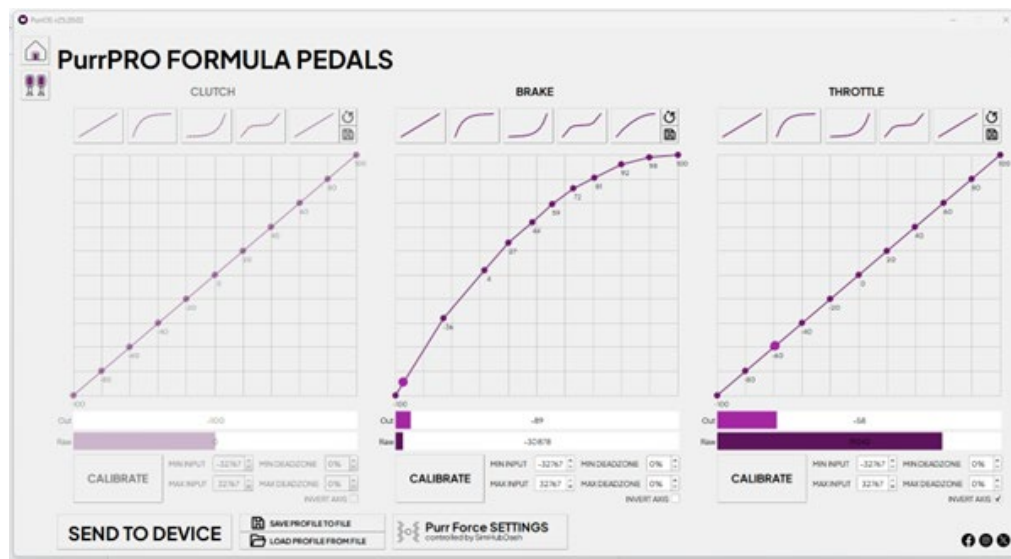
PurrOS v25.2600

PurrPRO FORMULA PEDALS

CLUTCH

-100
-80
-60
-40
-20
0
20
40
60
80
100

Out -100
Raw

CALIBRATE
MIN INPUT -32767 MIN DEADZONE 0%
MAX INPUT 32767 MAX DEADZONE 0%
INVERT AXIS

BRAKE

-100
-36
4
37
49
59
72
81
92
98
100

Out -89
Raw -30878

CALIBRATE
MIN INPUT -32767 MIN DEADZONE 0%
MAX INPUT 32767 MAX DEADZONE 0%
INVERT AXIS

THROTTLE

-100
-80
-60
-40
-20
0
20
40
60
80
100

Out -58
Raw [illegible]

CALIBRATE
MIN INPUT -32767 MIN DEADZONE 0%
MAX INPUT 32767 MAX DEADZONE 0%
INVERT AXIS ✓

SEND TO DEVICE
SAVE PROFILE TO FILE
LOAD PROFILE FROM FILE
Purr Force SETTINGS
controlled by SimHub Dash